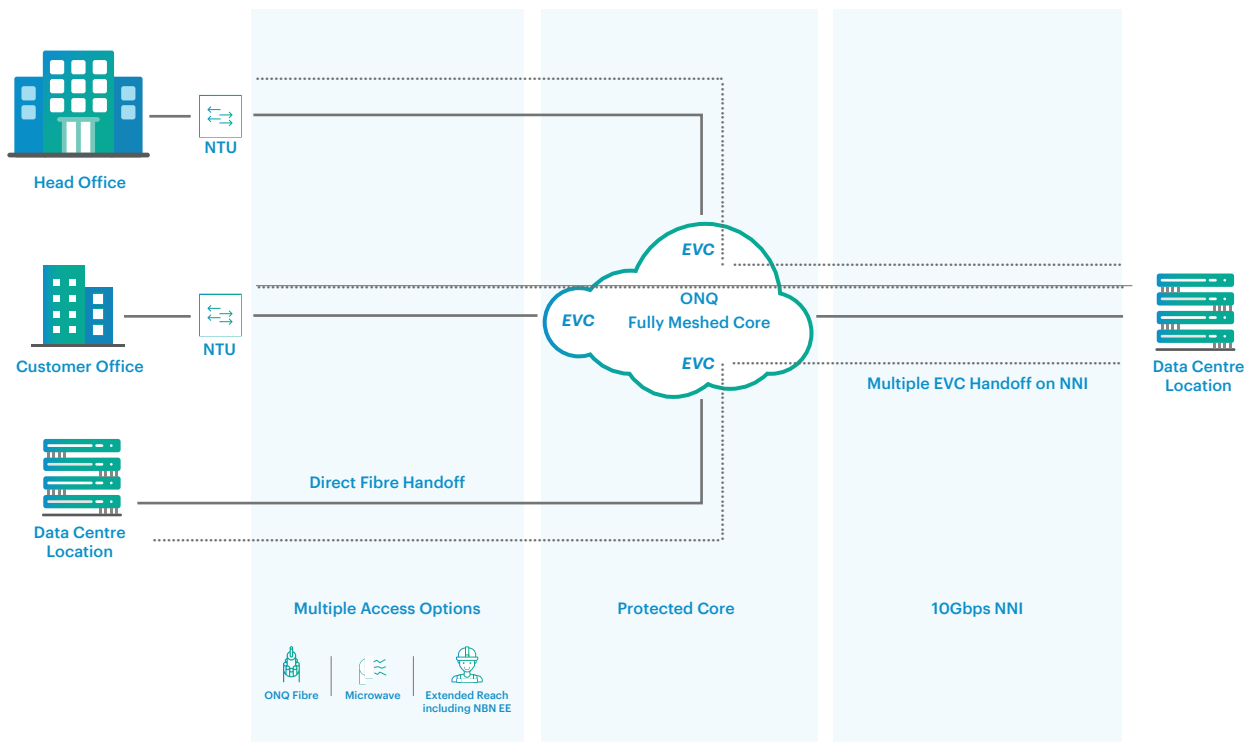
Head Office

NTU

Customer Office

NTU

Data Centre Location

Direct Fibre Handoff

EVC

EVC

ONQ
Fully Meshed Core

EVC

Multiple EVC Handoff on NNI

Data Centre Location

Multiple Access Options

Protected Core

10Gbps NNI

ONQ Fibre

Microwave

Extended Reach including NBN EE